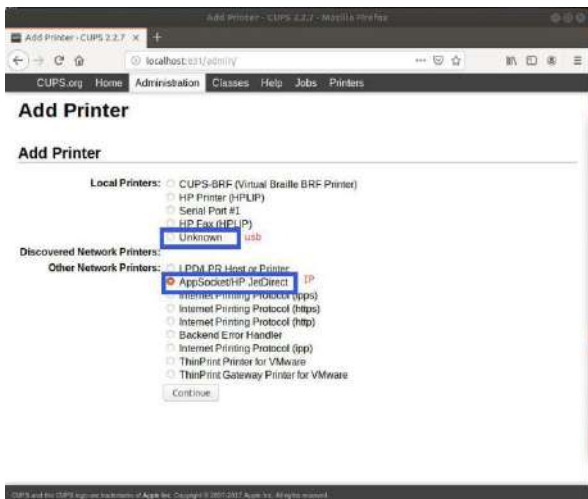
Add Printer - CUPS 2.2.7 - Mozilla Firefox

Add Printer - CUPS 2.2.7 ×

localhost:631/admin/

CUPS.org Home Administration Classes Help Jobs Printers

Add Printer

Add Printer

Local Printers: CUPS-BRF (Virtual Braille BRF Printer)
HP Printer (HPLIP)
Serial Port #1
HP Fax (HPLIP)
Unknown usb

Discovered Network Printers:

Other Network Printers: LPD/LPR Host or Printer
AppSocket/HP JetDirect IP
Internet Printing Protocol (ipps)
Internet Printing Protocol (https)
Internet Printing Protocol (http)
Backend Error Handler
Internet Printing Protocol (ipp)
ThinPrint Printer for VMware
ThinPrint Gateway Printer for VMware

Continue

CUPS and the CUPS logo are trademarks of Apple Inc. Copyright © 2007-2017 Apple Inc. All rights reserved.